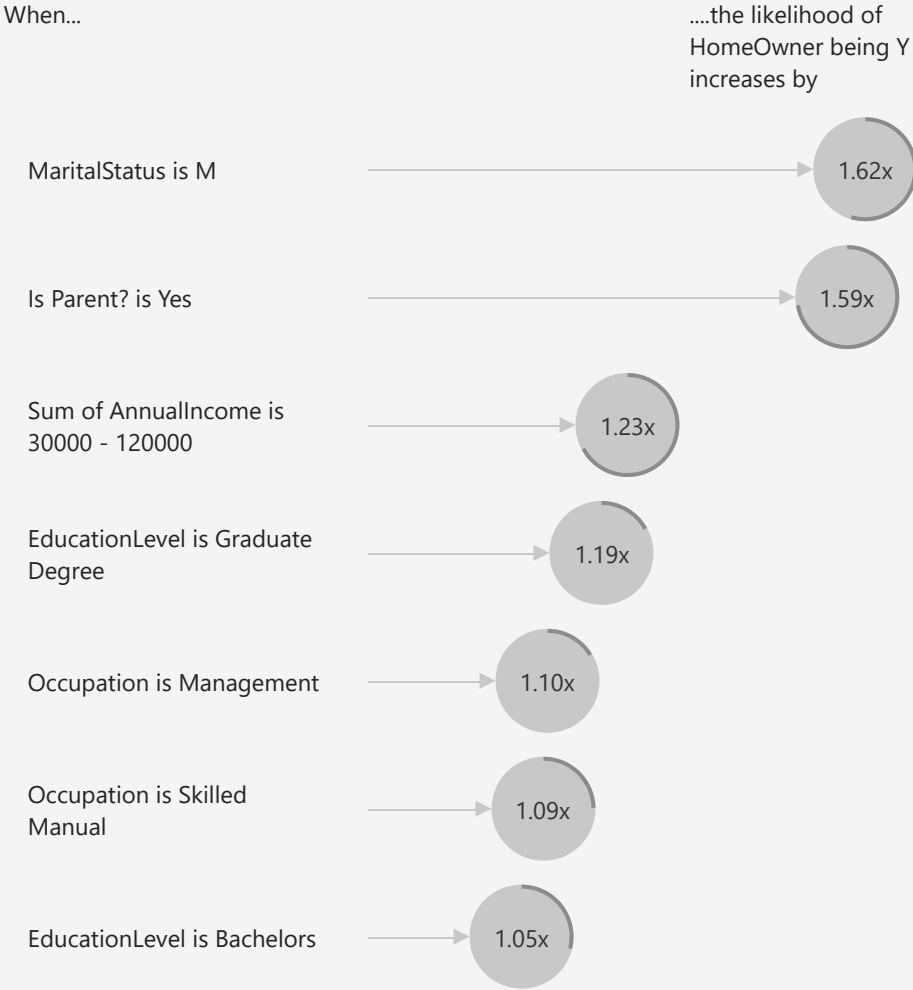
When...

....the likelihood of HomeOwner being Y increases by

MaritalStatus is M

1.62x

Is Parent? is Yes

1.59x

Sum of AnnualIncome is 30000 - 120000

1.23x

EducationLevel is Graduate Degree

1.19x

Occupation is Management

1.10x

Occupation is Skilled Manual

1.09x

EducationLevel is Bachelors

1.05x